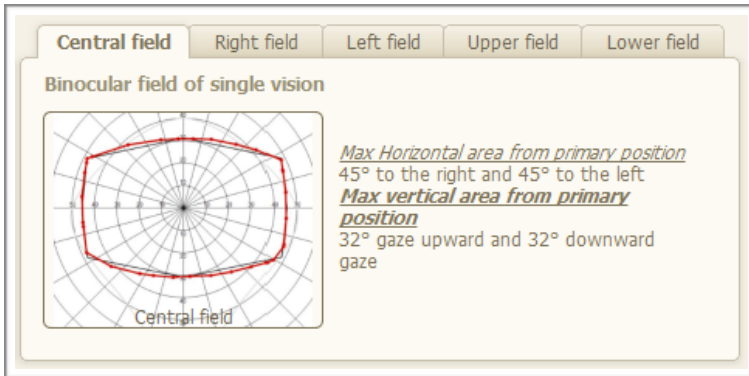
Central field | Right field | Left field | Upper field | Lower field

Binocular field of single vision

Central field

Max Horizontal area from primary position
45° to the right and 45° to the left
**Max vertical area from primary position**
32° gaze upward and 32° downward gaze